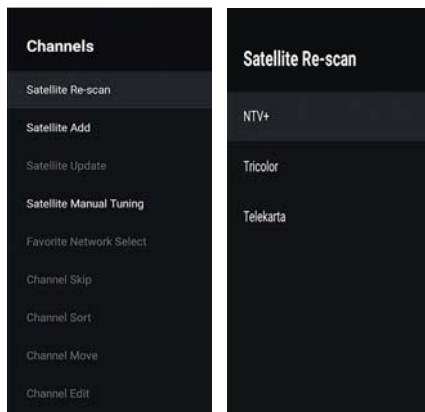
Channels

Satellite Re-scan

Satellite Add

Satellite Update

Satellite Manual Tuning

Favorite Network Select

Channel Skip

Channel Sort

Channel Move

Channel Edit

Satellite Re-scan

NTV+

Tricolor

Telekarta